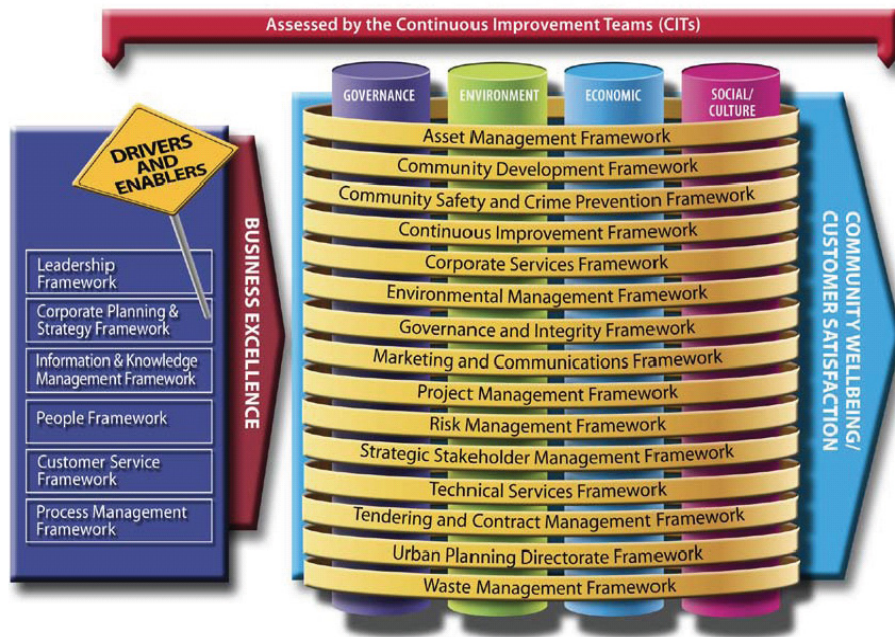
Assessed by the Continuous Improvement Teams (CITs)

DRIVERS AND ENABLERS

Leadership Framework

Corporate Planning & Strategy Framework

Information & Knowledge Management Framework

People Framework

Customer Service Framework

Process Management Framework

BUSINESS EXCELLENCE

GOVERNANCE

ENVIRONMENT

ECONOMIC

SOCIAL/ CULTURE

Asset Management Framework

Community Development Framework

Community Safety and Crime Prevention Framework

Continuous Improvement Framework

Corporate Services Framework

Environmental Management Framework

Governance and Integrity Framework

Marketing and Communications Framework

Project Management Framework

Risk Management Framework

Strategic Stakeholder Management Framework

Technical Services Framework

Tendering and Contract Management Framework

Urban Planning Directorate Framework

Waste Management Framework

COMMUNITY WELLBEING/ CUSTOMER SATISFACTION